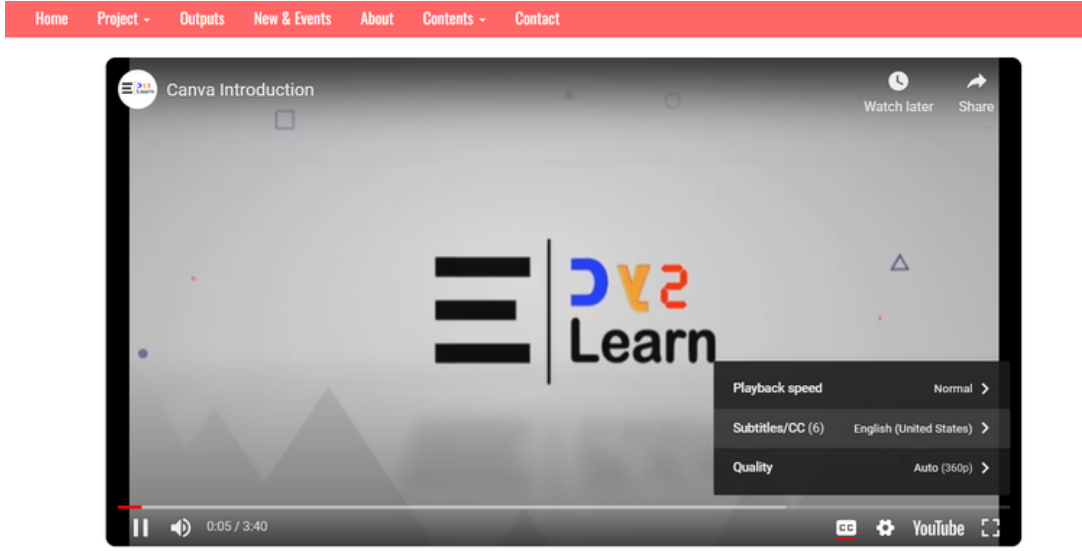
Home Project Outputs New & Events About Contents Contact

Canva Introduction

Watch later Share

DV2 Learn

Playback speed Normal

Subtitles/CC (6) English (United States)

Quality Auto (360p)

0:05 / 3:40

YouTube